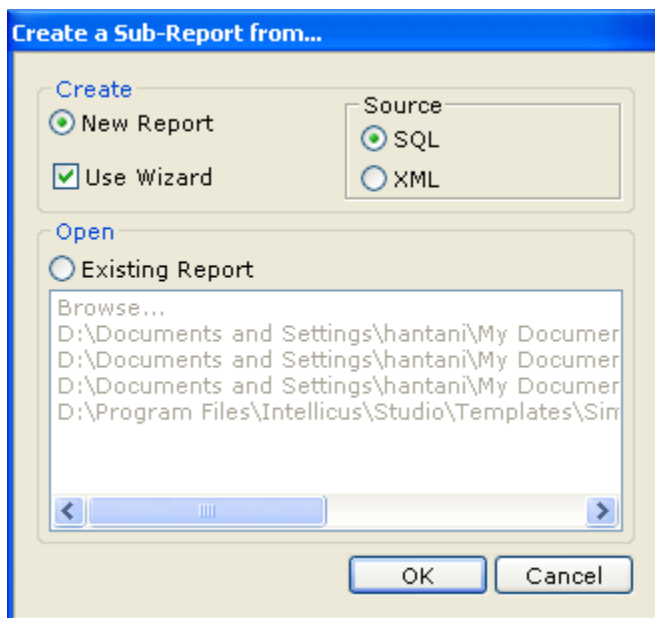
Create a Sub-Report from...

Create

New Report

Use Wizard

Source

SQL

XML

Open

Existing Report

Browse...
D:\Documents and Settings\hantani\My Documer
D:\Documents and Settings\hantani\My Documer
D:\Documents and Settings\hantani\My Documer
D:\Program Files\Intellicus\Studio\Templates\Sin

OK

Cancel